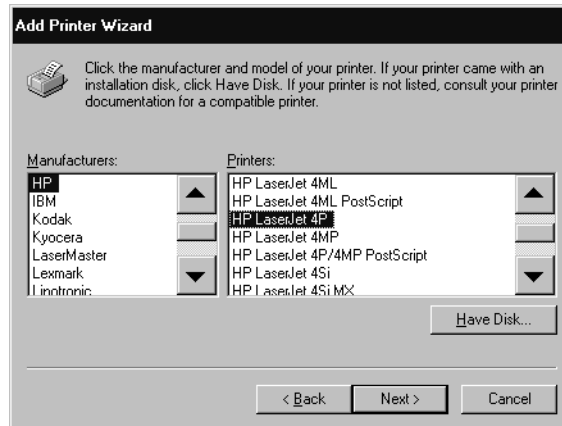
Add Printer Wizard

Click the manufacturer and model of your printer. If your printer came with an installation disk, click Have Disk. If your printer is not listed, consult your printer documentation for a compatible printer.

Manufacturers:
HP
IBM
Kodak
Kyocera
LaserMaster
Lexmark
Linotronic

Printers:
HP LaserJet 4ML
HP LaserJet 4ML PostScript
HP LaserJet 4P
HP LaserJet 4MP
HP LaserJet 4P/4MP PostScript
HP LaserJet 4Si
HP LaserJet 4Si MX

Have Disk...

< Back
Next >
Cancel